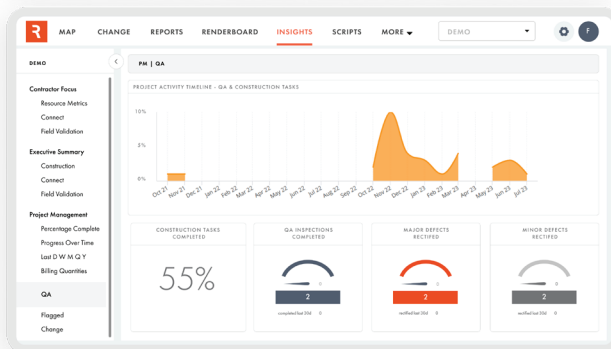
MAP CHANGE REPORTS RENDERBOARD INSIGHTS SCRIPTS MORE

DEMO

F

DEMO

Contractor Focus
Resource Metrics
Connect
Field Validation

Executive Summary
Construction
Connect
Field Validation

Project Management
Percentage Complete
Progress Over Time
Last D W M Q Y
Billing Quantities

QA
Flagged
Change

PM | QA

PROJECT ACTIVITY TIMELINE - QA & CONSTRUCTION TASKS

10%
5%
0%

Oct 21 Nov 21 Dec 21 Jan 22 Feb 22 Mar 22 Apr 22 May 22 Jun 22 Jul 22 Aug 22 Sep 22 Oct 22 Nov 22 Dec 22 Jan 23 Feb 23 Mar 23 Apr 23 May 23 Jun 23 Jul 23

CONSTRUCTION TASKS COMPLETED

55%

QA INSPECTIONS COMPLETED

2

completed last 30d 0

MAJOR DEFECTS RECTIFIED

2

rectified last 30d 0

MINOR DEFECTS RECTIFIED

2

rectified last 30d 0